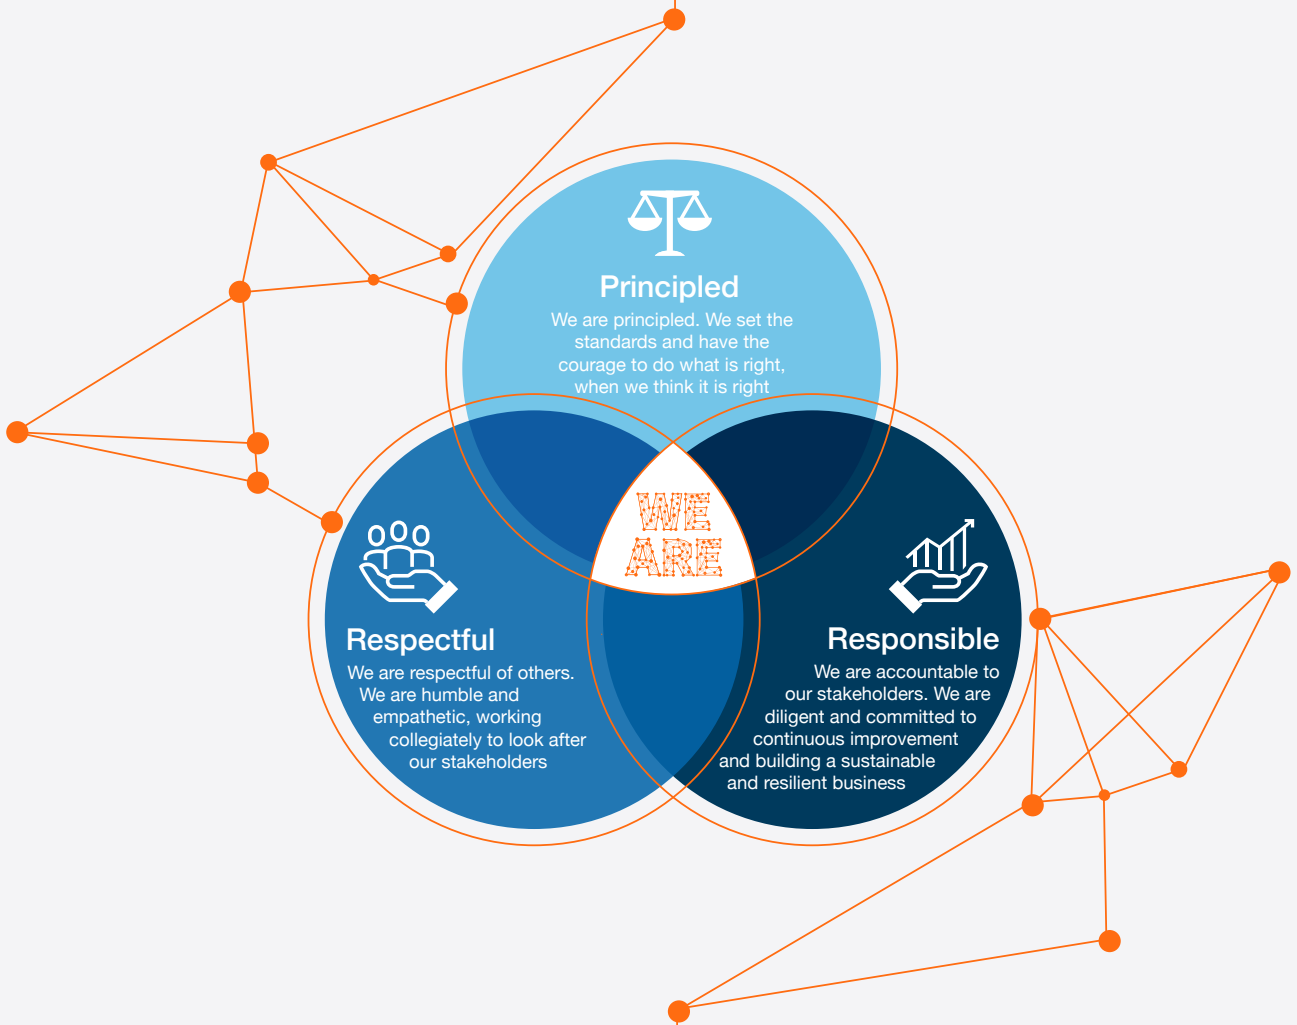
Principled

We are principled. We set the standards and have the courage to do what is right, when we think it is right

WE ARE

Respectful

We are respectful of others. We are humble and empathetic, working collegiately to look after our stakeholders

Responsible

We are accountable to our stakeholders. We are diligent and committed to continuous improvement and building a sustainable and resilient business